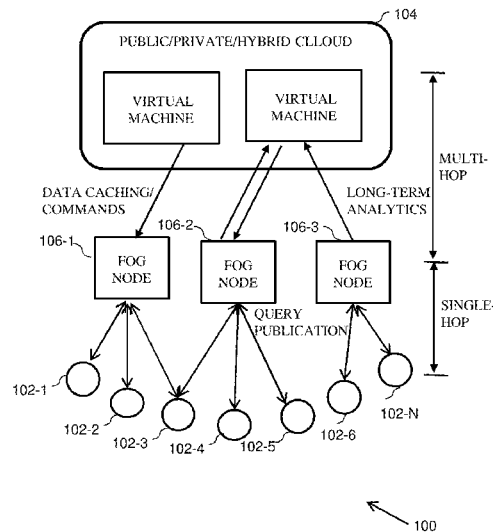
104

PUBLIC/PRIVATE/HYBRID CLLOUD

VIRTUAL MACHINE

VIRTUAL MACHINE

DATA CACHING/ COMMANDS

LONG-TERM ANALYTICS

MULTI-HOP

106-1

FOG NODE

106-2

FOG NODE

106-3

FOG NODE

SINGLE-HOP

QUERY PUBLICATION

102-1

102-2

102-3

102-4

102-5

102-6

102-N

100